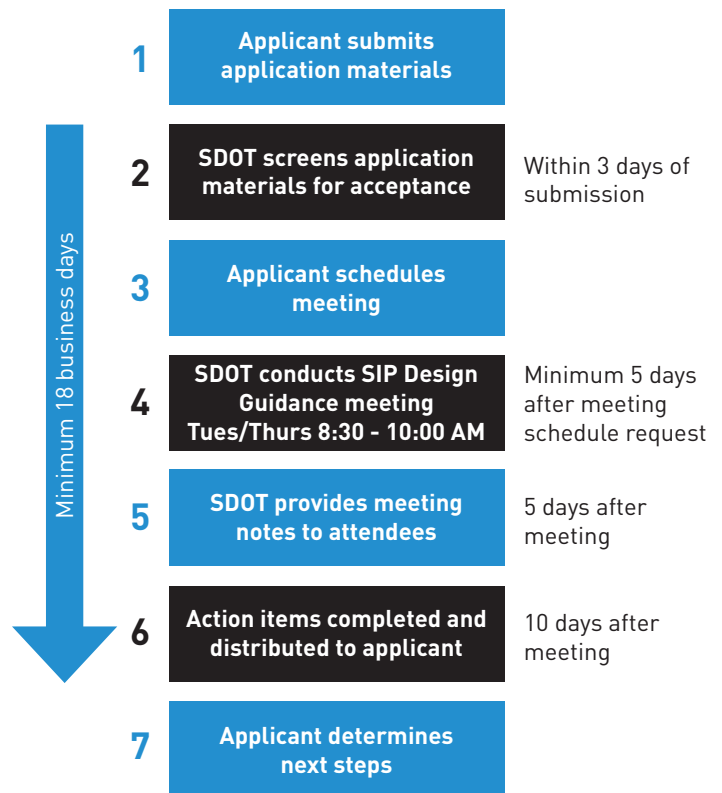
1 Applicant submits application materials

Minimum 18 business days

2 SDOT screens application materials for acceptance

Within 3 days of submission

3 Applicant schedules meeting

4 SDOT conducts SIP Design Guidance meeting Tues/Thurs 8:30 - 10:00 AM

Minimum 5 days after meeting schedule request

5 SDOT provides meeting notes to attendees

5 days after meeting

6 Action items completed and distributed to applicant

10 days after meeting

7 Applicant determines next steps